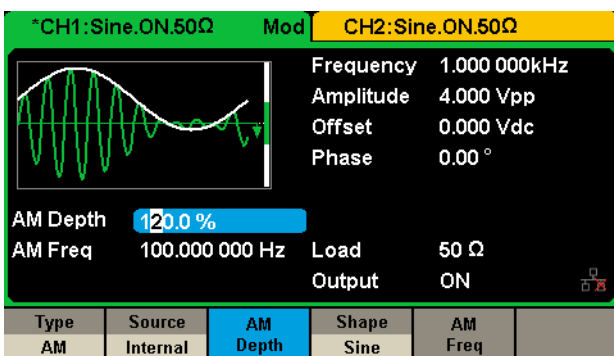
*CH1:Sine.ON.50Ω Mod CH2:Sine.ON.50Ω

Frequency 1.000 000kHz
Amplitude 4.000 Vpp
Offset 0.000 Vdc
Phase 0.00 °

AM Depth 120.0 %
AM Freq 100.000 000 Hz
Load 50 Ω
Output ON

| Type AM | Source Internal | AM Depth | Shape Sine | AM Freq | |